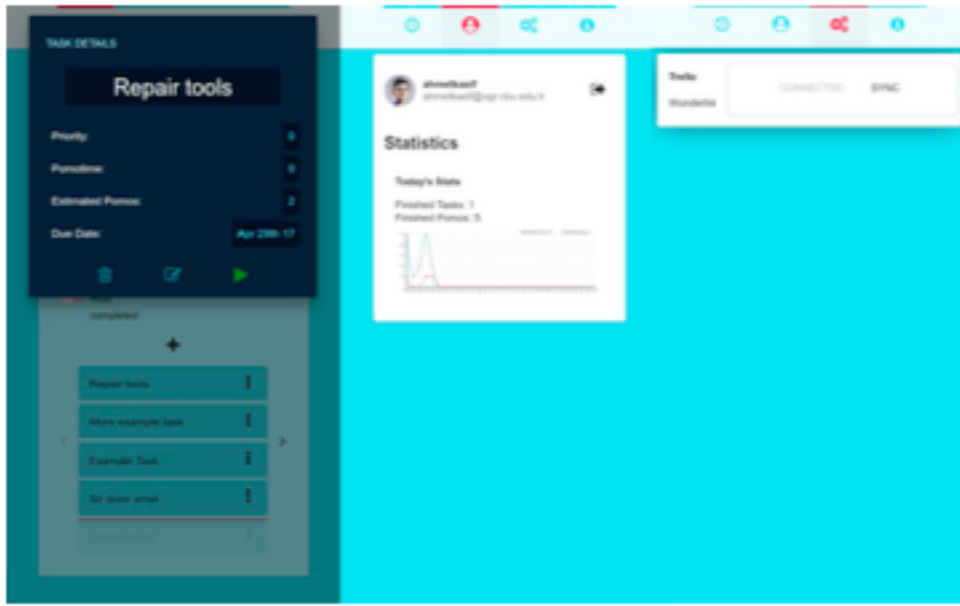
TASK DETAILS

Repair tools

Priority: 0

Pomotime: 0

Estimated Pomos: 2

Due Date: Apr 29th 17

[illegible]
completed

Repair tools

More example task

Example Task

Sit dolor amet

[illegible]

ahmetkucf
ahmetkucf@ogr.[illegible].edu.tr

Statistics

Today's Stats

Finished Tasks: 1
Finished Pomos: 5

Trello
Wunderlist

CONNECTED SYNC